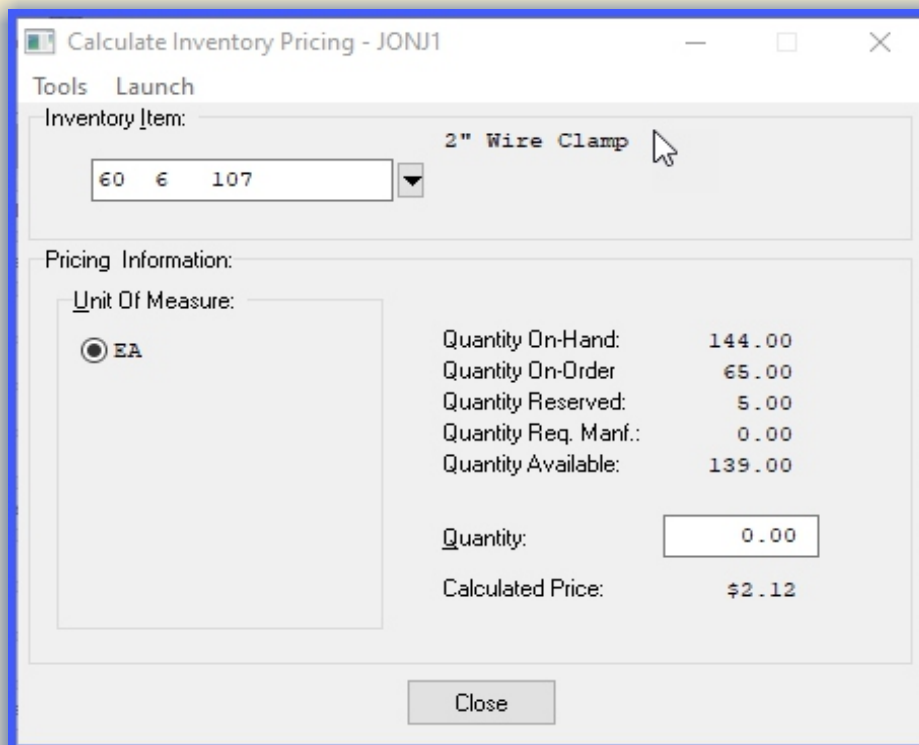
Calculate Inventory Pricing - JONJ1

Tools Launch

Inventory Item:

60 6 107

2" Wire Clamp

Pricing Information:

Unit Of Measure:

EA

| | |
|---|---|
| Quantity On-Hand: | 144.00 |
| Quantity On-Order | 65.00 |
| Quantity Reserved: | 5.00 |
| Quantity Req. Manf.: | 0.00 |
| Quantity Available: | 139.00 |

Quantity: 0.00

Calculated Price: $2.12

Close